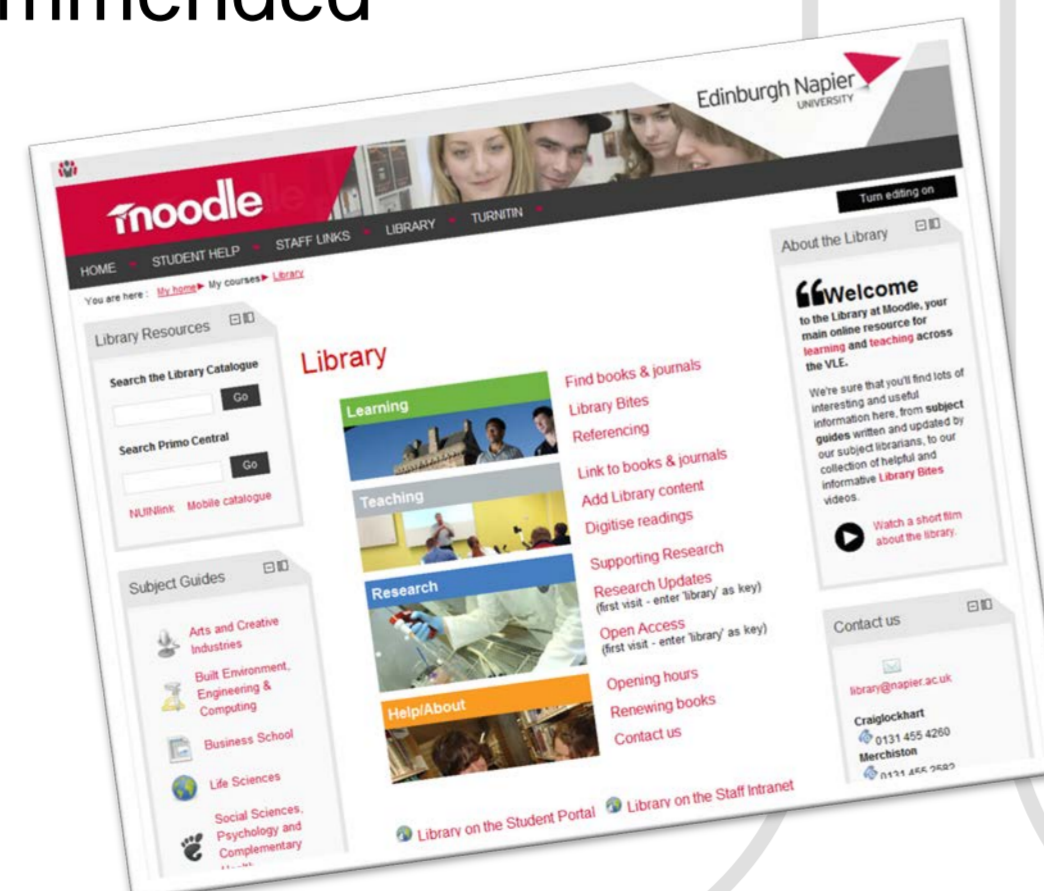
mmended

Edinburgh Napier UNIVERSITY

moodle

HOME STUDENT HELP STAFF LINKS LIBRARY TURNITIN

Turn editing on

You are here : My home ▸ My courses ▸ Library

Library Resources

Search the Library Catalogue

Go

Search Primo Central

Go

NUINlink Mobile catalogue

Subject Guides

Arts and Creative Industries

Built Environment, Engineering & Computing

Business School

Life Sciences

Social Sciences, Psychology and Complementary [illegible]

Library

Learning

Teaching

Research

Help/About

Find books & journals

Library Bites

Referencing

Link to books & journals

Add Library content

Digitise readings

Supporting Research

Research Updates (first visit - enter 'library' as key)

Open Access (first visit - enter 'library' as key)

Opening hours

Renewing books

Contact us

Library on the Student Portal Library on the Staff Intranet

About the Library

Welcome to the Library at Moodle, your main online resource for learning and teaching across the VLE.

We're sure that you'll find lots of interesting and useful information here, from subject guides written and updated by our subject librarians, to our collection of helpful and informative Library Bites videos.

Watch a short film about the library.

Contact us

library@napier.ac.uk

Craiglockhart

0131 455 4260

Merchiston

0131 455 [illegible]